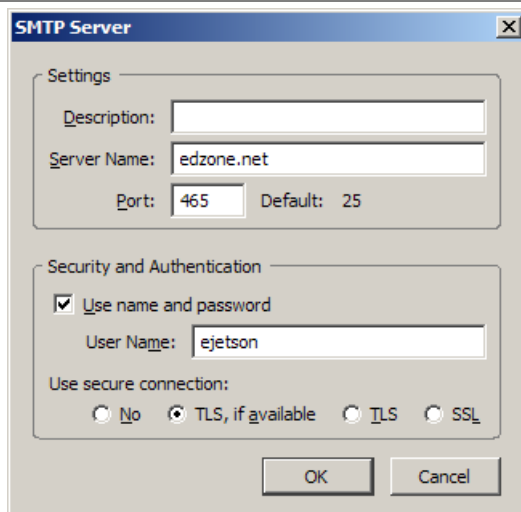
SMTP Server

Settings

Description:

Server Name: edzone.net

Port: 465 Default: 25

Security and Authentication

Use name and password

User Name: ejetson

Use secure connection:

No TLS, if available TLS SSL

OK Cancel